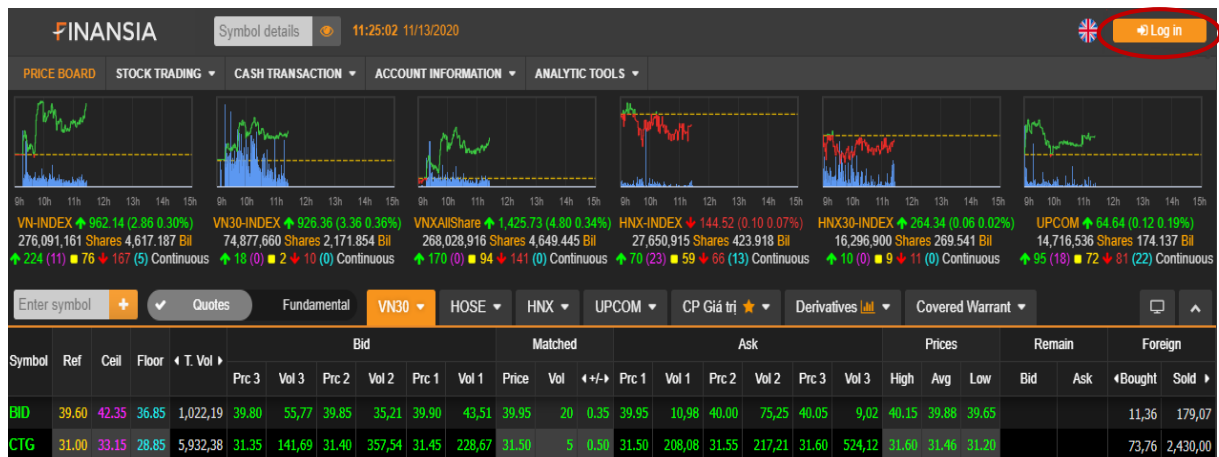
FINANSIA Symbol details 11:25:02 11/13/2020 Log in

PRICE BOARD STOCK TRADING CASH TRANSACTION ACCOUNT INFORMATION ANALYTIC TOOLS

9h 10h 11h 12h 13h 14h 15h
VN-INDEX 962.14 (2.86 0.30%)
276,091,161 Shares 4,617.187 Bil
224 (11) 76 167 (5) Continuous

9h 10h 11h 12h 13h 14h 15h
VN30-INDEX 926.36 (3.36 0.36%)
74,877,660 Shares 2,171.854 Bil
18 (0) 2 10 (0) Continuous

9h 10h 11h 12h 13h 14h 15h
VNXAllShare 1,425.73 (4.80 0.34%)
268,028,916 Shares 4,649.445 Bil
170 (0) 94 141 (0) Continuous

9h 10h 11h 12h 13h 14h 15h
HNX-INDEX 144.52 (0.10 0.07%)
27,650,915 Shares 423.918 Bil
70 (23) 59 66 (13) Continuous

9h 10h 11h 12h 13h 14h 15h
HNX30-INDEX 264.34 (0.06 0.02%)
16,296,900 Shares 269.541 Bil
10 (0) 9 11 (0) Continuous

9h 10h 11h 12h 13h 14h 15h
UPCOM 64.64 (0.12 0.19%)
14,716,536 Shares 174.137 Bil
95 (18) 72 81 (22) Continuous

Enter symbol + Quotes Fundamental VN30 HOSE HNX UPCOM CP Giá trị Derivatives Covered Warrant

| Symbol | Ref | Ceil | Floor | T. Vol | Bid Prc 3 | Vol 3 | Prc 2 | Vol 2 | Prc 1 | Vol 1 | Matched Price | Vol | +/- | Ask Prc 1 | Vol 1 | Prc 2 | Vol 2 | Prc 3 | Vol 3 | Prices High | Avg | Low | Remain Bid | Ask | Foreign Bought | Sold |
|---|---|---|---|---|---|---|---|---|---|---|---|---|---|---|---|---|---|---|---|---|---|---|---|---|---|---|
| BID | 39.60 | 42.35 | 36.85 | 1,022,19 | 39.80 | 55,77 | 39.85 | 35,21 | 39.90 | 43,51 | 39.95 | 20 | 0.35 | 39.95 | 10,98 | 40.00 | 75,25 | 40.05 | 9,02 | 40.15 | 39.88 | 39.65 | | | 11,36 | 179,07 |
| CTG | 31.00 | 33.15 | 28.85 | 5,932,38 | 31.35 | 141,69 | 31.40 | 357,54 | 31.45 | 228,67 | 31.50 | 5 | 0.50 | 31.50 | 208,08 | 31.55 | 217,21 | 31.60 | 524,12 | 31.60 | 31.46 | 31.20 | | | 73,76 | 2,430,00 |